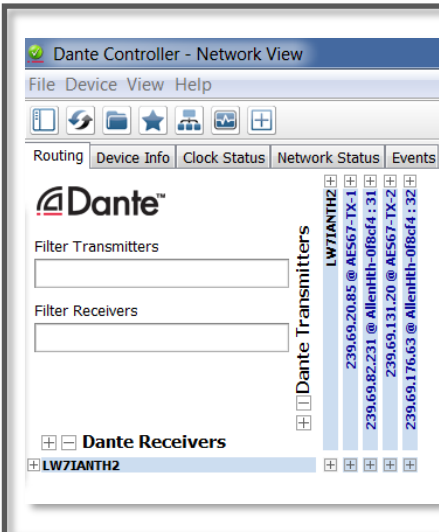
Dante Controller - Network View

File Device View Help

Routing | Device Info | Clock Status | Network Status | Events

Dante™

Filter Transmitters

Filter Receivers

Dante Transmitters

LW7IANTH2

239.69.20.85 @ AES67-TX-1

239.69.82.231 @ AllenHth-0f8c4 : 31

239.69.131.20 @ AES67-TX-2

239.69.176.63 @ AllenHth-0f8c4 : 32

Dante Receivers

LW7IANTH2